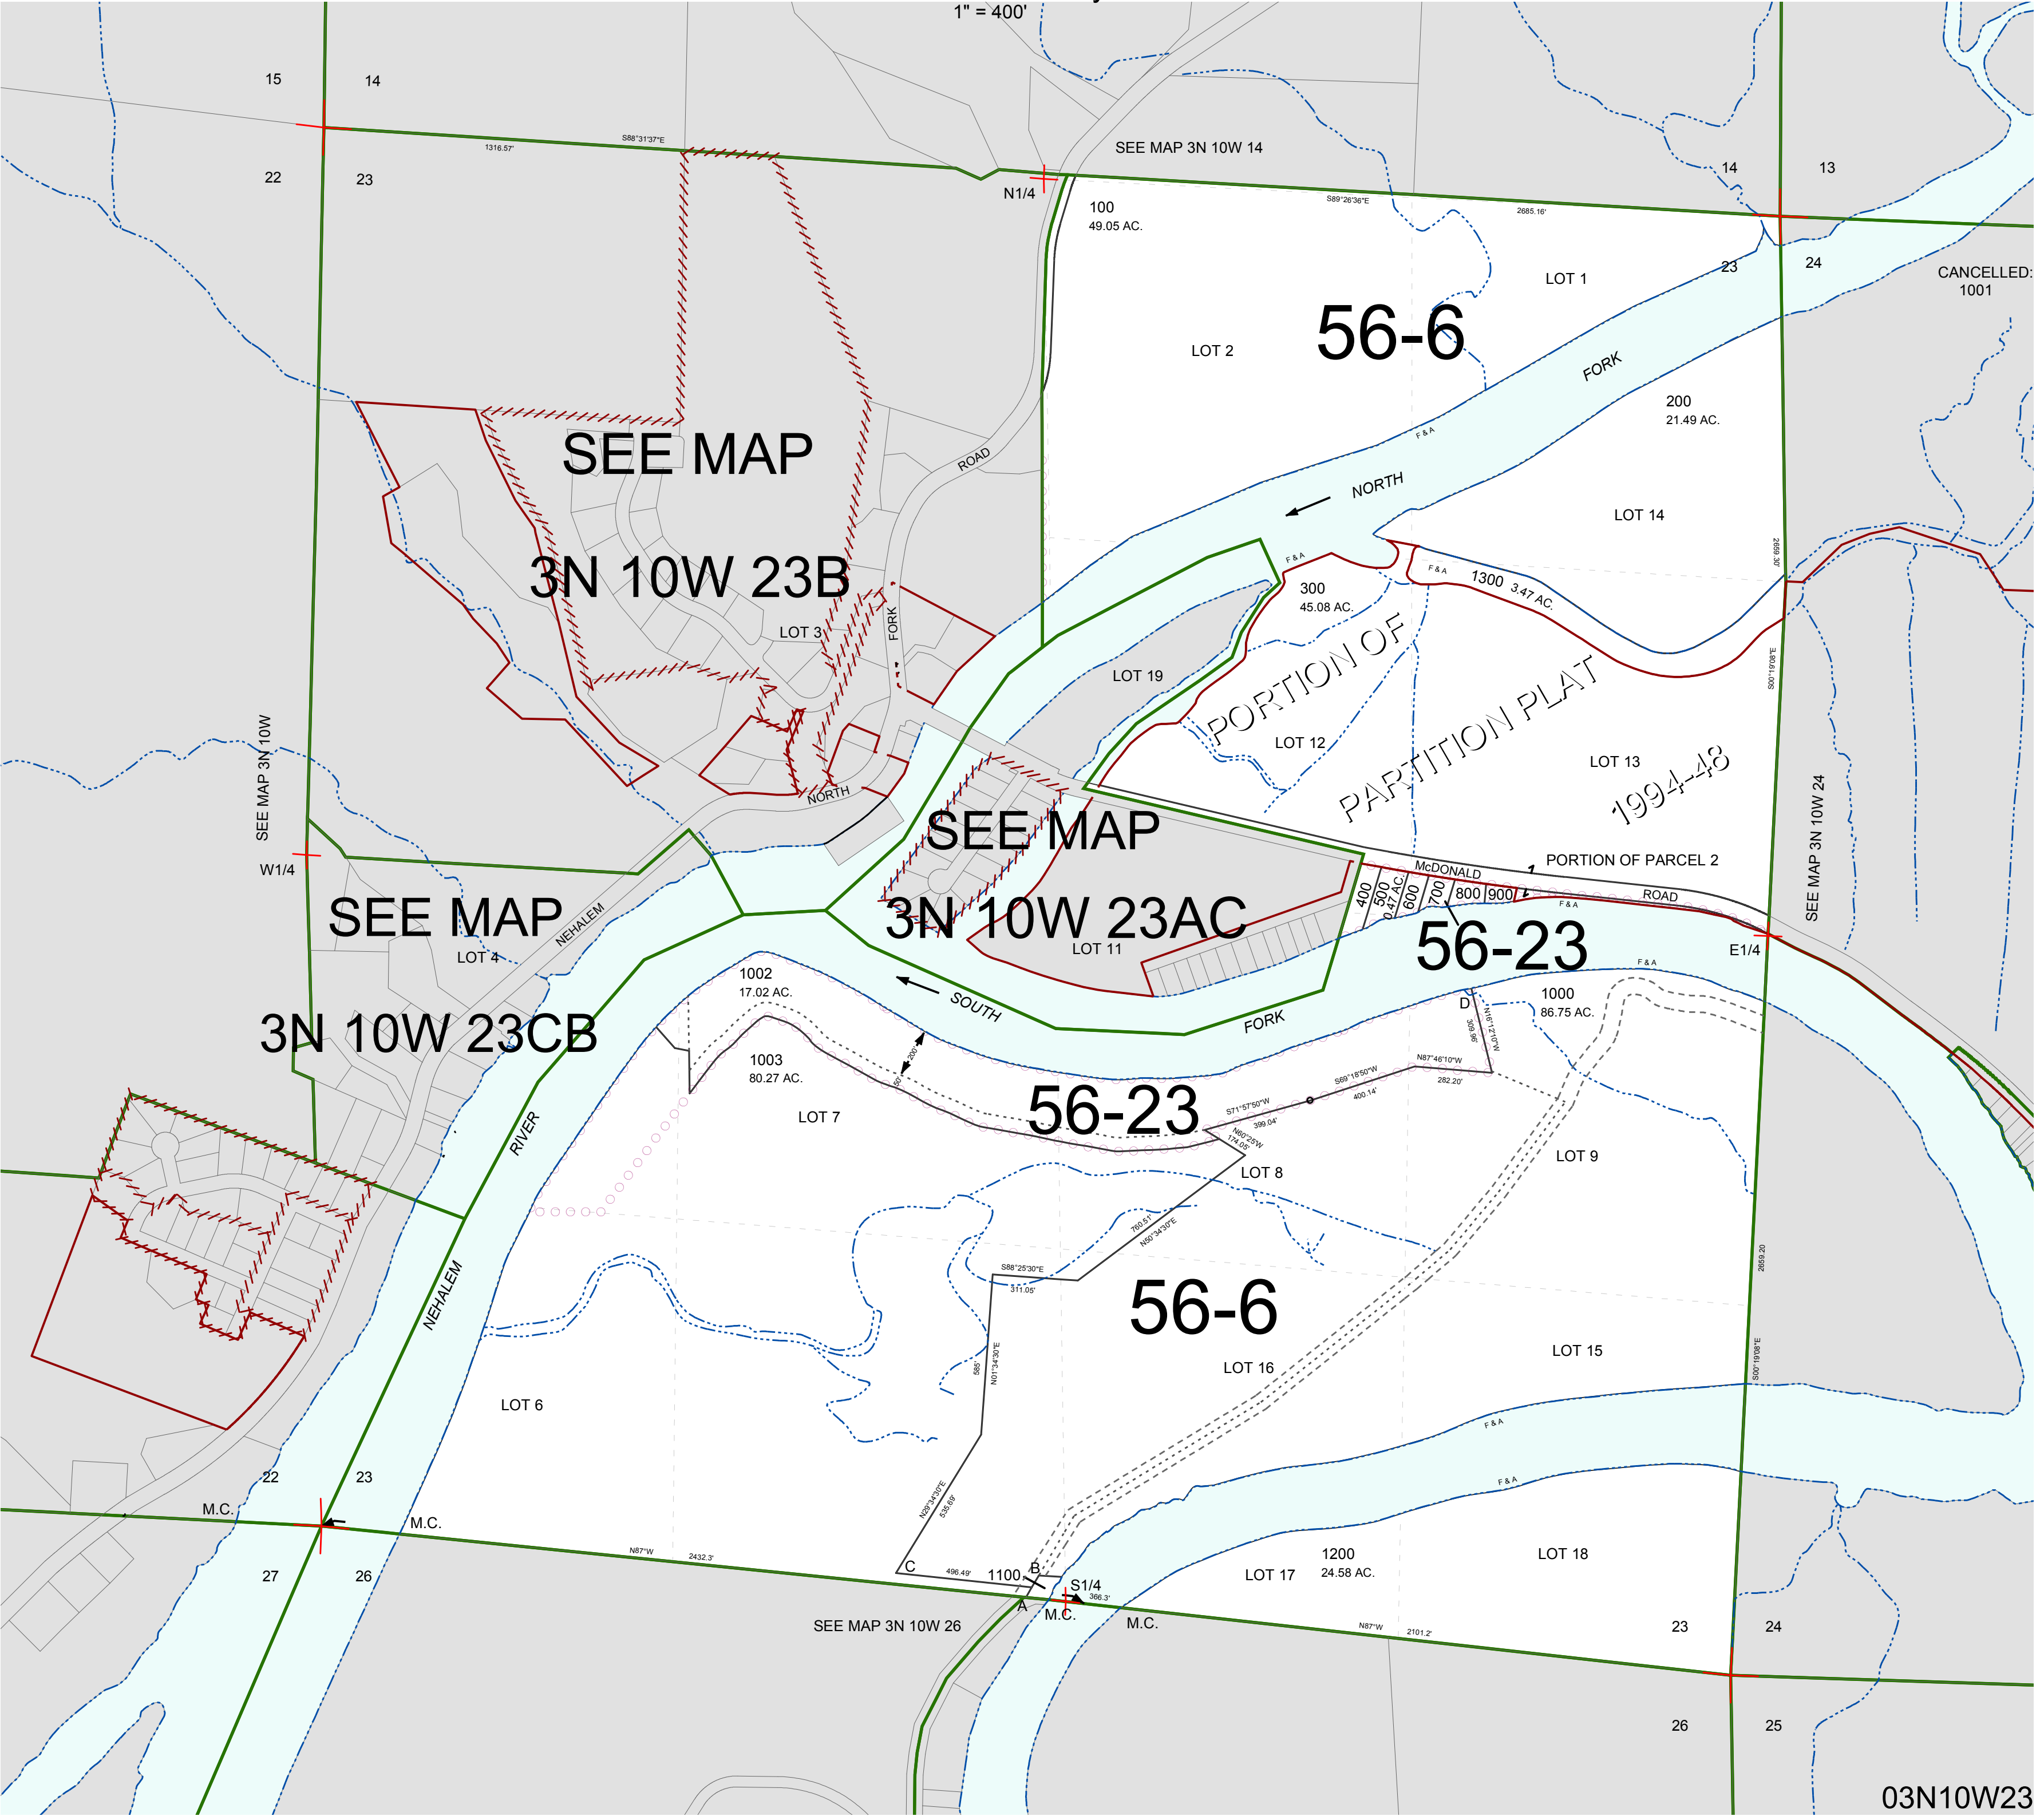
1" = 400'

15
14
22
23
1316.57'
S88°31'37"E
N1/4
SEE MAP 3N 10W 14
100
49.05 AC.
S89°26'36"E
2685.16'
14
13
23
24
CANCELLED:
1001
LOT 1
LOT 2
56-6
FORK
200
21.49 AC.
SEE MAP
3N 10W 23B
ROAD
F & A
NORTH
LOT 14
F & A
300
45.08 AC.
F & A
1300 3.47 AC.
2659.30'
S00°19'08"E
LOT 3
FORK
LOT 19
PORTION OF
PARTITION PLAT
1994-48
LOT 12
LOT 13
SEE MAP 3N 10W
NORTH
SEE MAP
3N 10W 23AC
SEE MAP 3N 10W 24
W1/4
PORTION OF PARCEL 2
McDONALD
ROAD
400
500
0.47 AC.
600
700
800
900
F & A
SEE MAP
LOT 4
NEHALEM
LOT 11
56-23
E1/4
1002
17.02 AC.
SOUTH
F & A
FORK
D
1000
86.75 AC.
3N 10W 23CB
1003
80.27 AC.
50'
200'
N16°12'10"W
309.96'
N87°46'10"W
282.20'
S69°18'50"W
400.14'
S71°57'50"W
399.04'
56-23
N60°25'W
174.05'
LOT 7
RIVER
LOT 8
LOT 9
760.51'
N50°34'30"E
S88°25'30"E
311.05'
56-6
2659.20
S00°19'08"E
LOT 16
LOT 15
585'
N01°34'30"E
NEHALEM
LOT 6
F & A
F & A
22
23
M.C.
M.C.
N29°34'30"E
535.69'
N87°W
2432.3'
C
496.49'
1100
B
S1/4
366.3'
1200
24.58 AC.
LOT 17
LOT 18
27
26
A
M.C.
M.C.
SEE MAP 3N 10W 26
N87°W
2101.2'
23
24
26
25
03N10W23